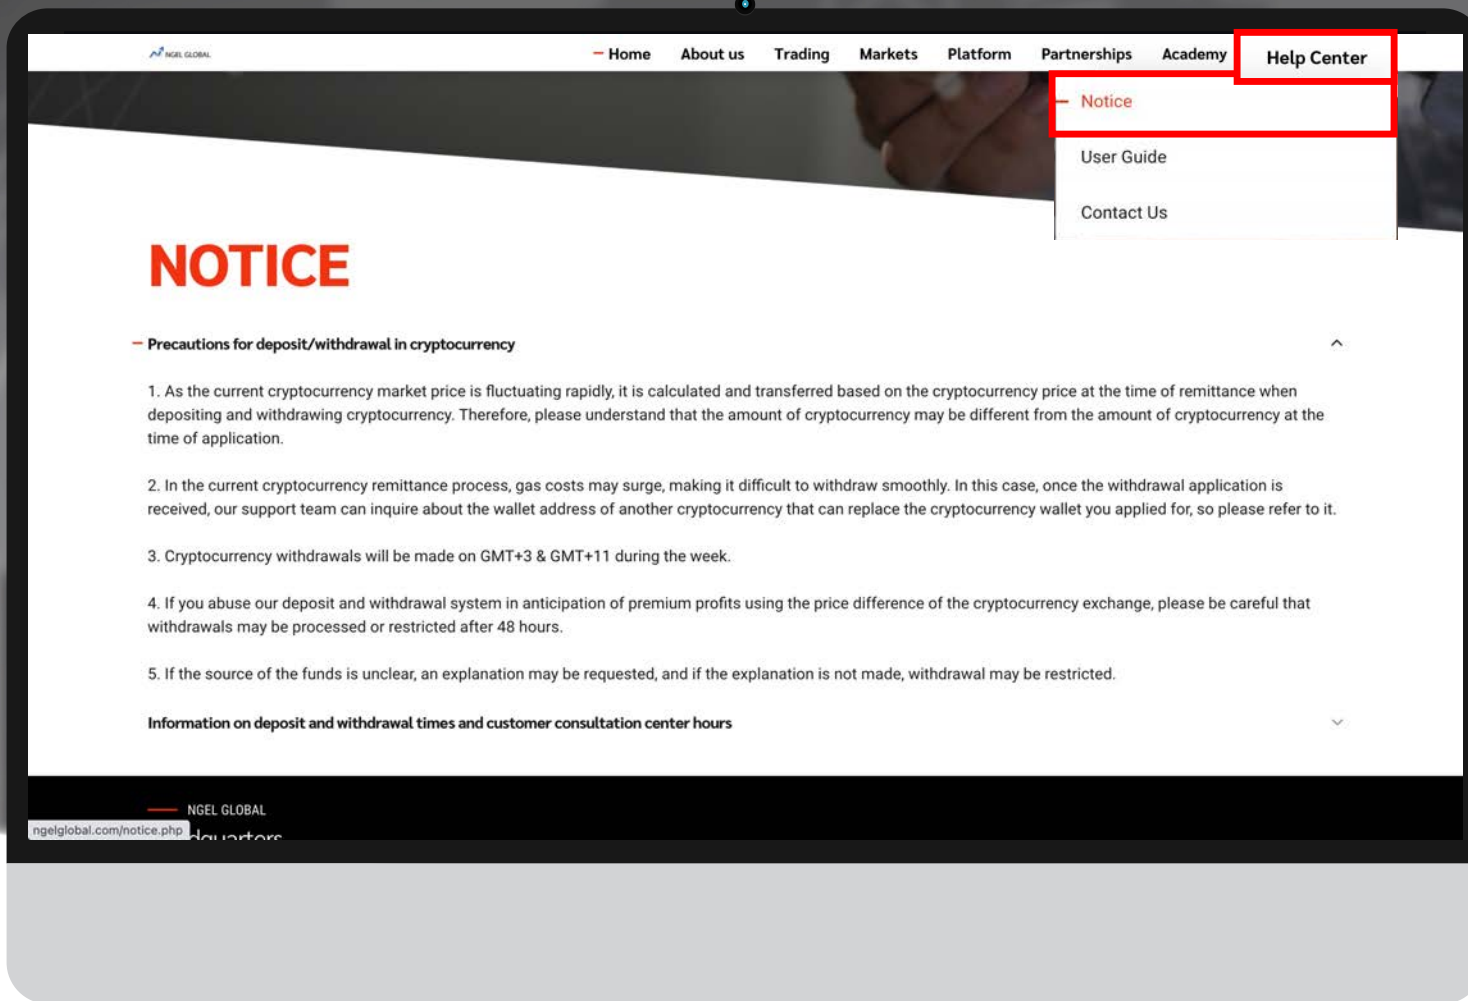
NGEL GLOBAL

Home About us Trading Markets Platform Partnerships Academy Help Center

Notice

User Guide

Contact Us

NOTICE

Precautions for deposit/withdrawal in cryptocurrency

1. As the current cryptocurrency market price is fluctuating rapidly, it is calculated and transferred based on the cryptocurrency price at the time of remittance when depositing and withdrawing cryptocurrency. Therefore, please understand that the amount of cryptocurrency may be different from the amount of cryptocurrency at the time of application.

2. In the current cryptocurrency remittance process, gas costs may surge, making it difficult to withdraw smoothly. In this case, once the withdrawal application is received, our support team can inquire about the wallet address of another cryptocurrency that can replace the cryptocurrency wallet you applied for, so please refer to it.

3. Cryptocurrency withdrawals will be made on GMT+3 & GMT+11 during the week.

4. If you abuse our deposit and withdrawal system in anticipation of premium profits using the price difference of the cryptocurrency exchange, please be careful that withdrawals may be processed or restricted after 48 hours.

5. If the source of the funds is unclear, an explanation may be requested, and if the explanation is not made, withdrawal may be restricted.

Information on deposit and withdrawal times and customer consultation center hours

NGEL GLOBAL

ngelglobal.com/notice.php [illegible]dquarters